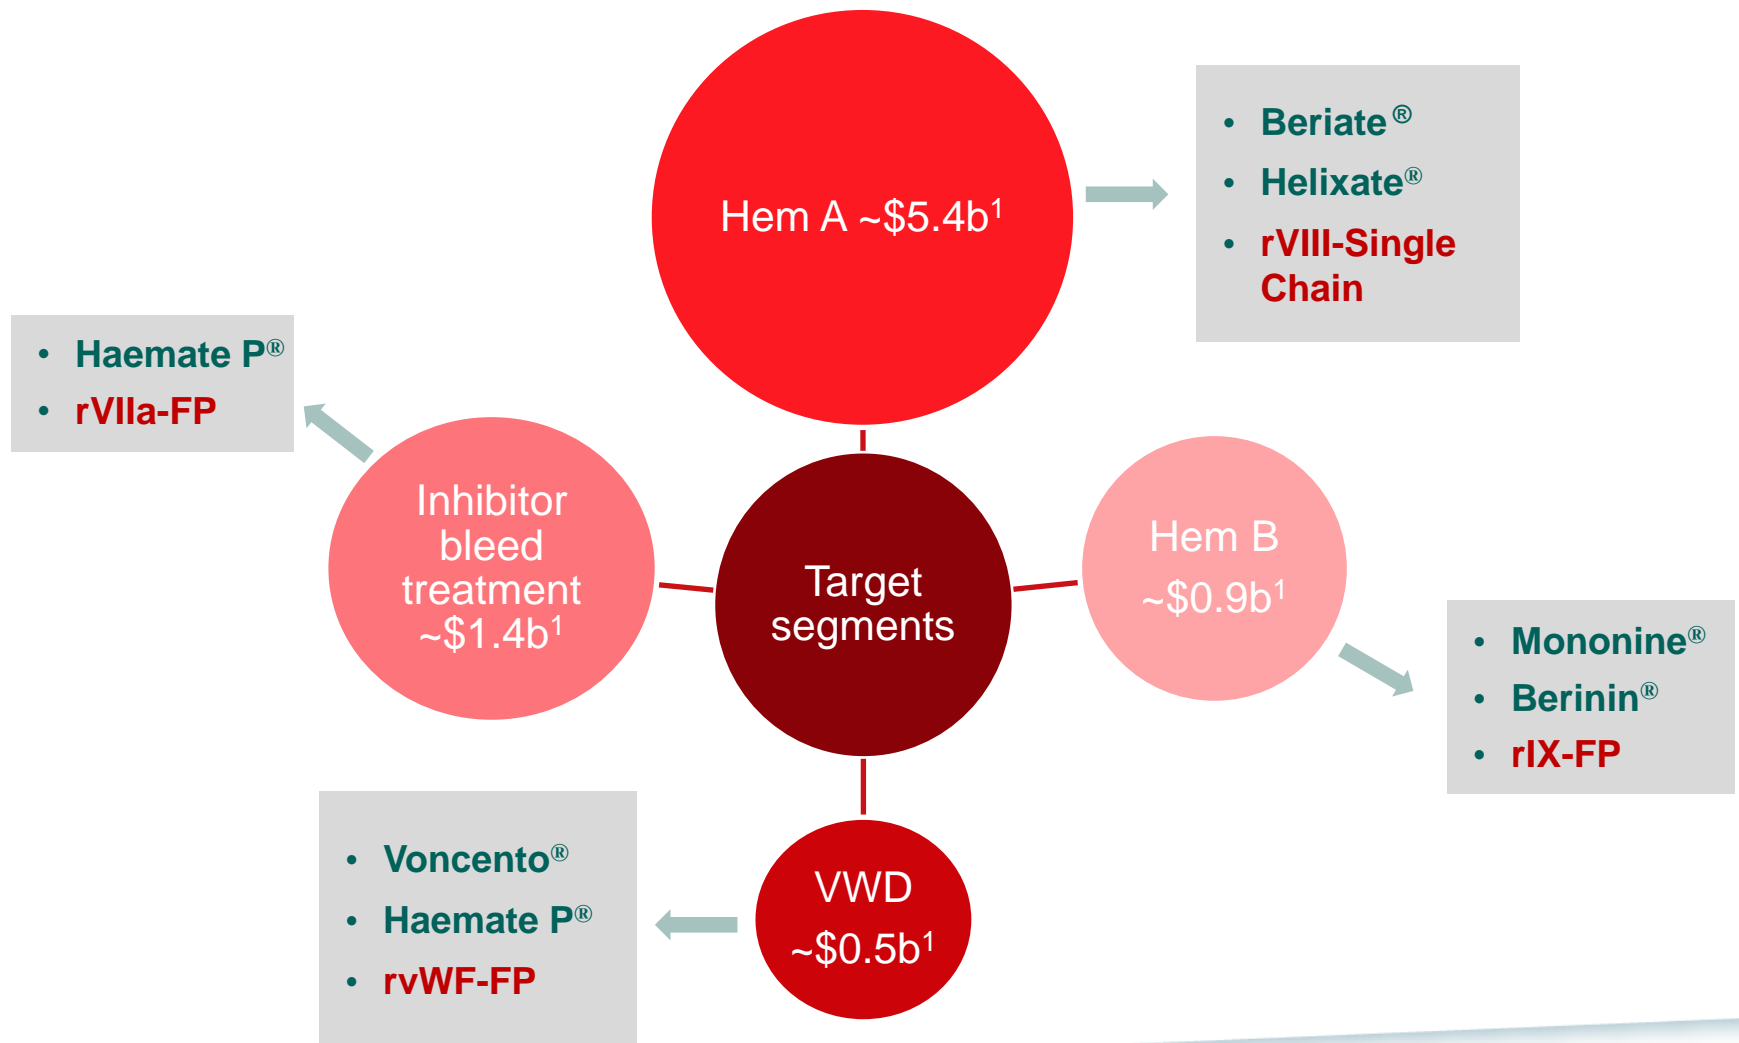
Hem A ~\$5.4b$^1$

- Beriate®
- Helixate®
- rVIII-Single Chain

- Haemate P®
- rVIIa-FP

Inhibitor bleed treatment ~\$1.4b$^1$

Target segments

Hem B ~\$0.9b$^1$

- Mononine®
- Berinin®
- rIX-FP

- Voncento®
- Haemate P®
- rvWF-FP

VWD ~\$0.5b$^1$